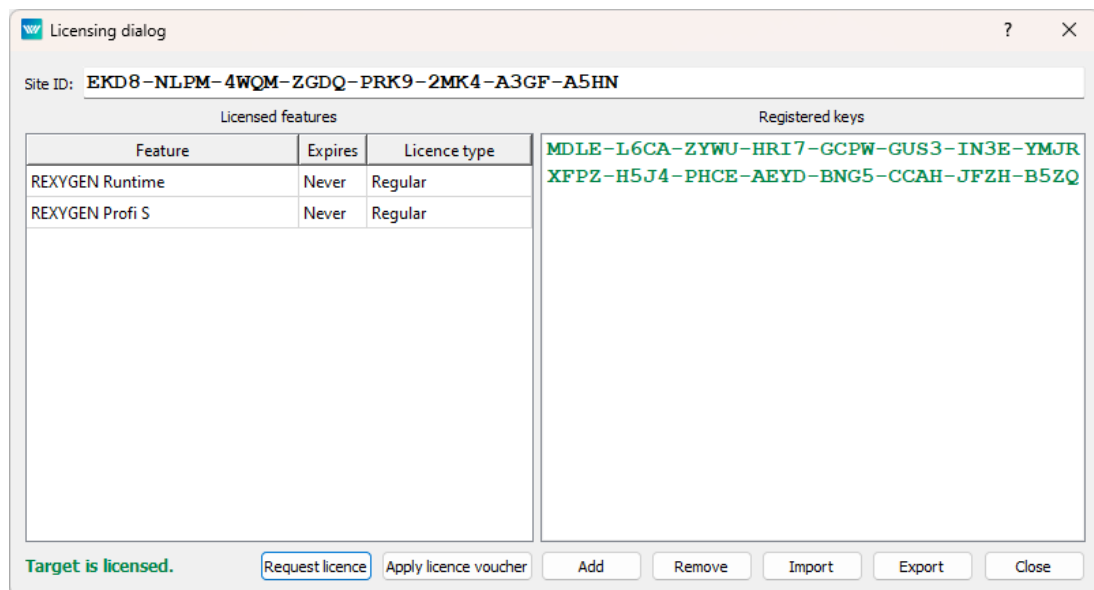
Licensing dialog
?
✕

Site ID: EKD8-NLPM-4WQM-ZGDQ-PRK9-2MK4-A3GF-A5HN

Licensed features

| Feature | Expires | Licence type |
|---|---|---|
| REXYGEN Runtime | Never | Regular |
| REXYGEN Profi S | Never | Regular |

Registered keys

MDLE-L6CA-ZYWU-HRI7-GCPW-GUS3-IN3E-YMJR
XFPZ-H5J4-PHCE-AEYD-BNG5-CCAH-JFZH-B5ZQ

Target is licensed.

Request licence
Apply licence voucher
Add
Remove
Import
Export
Close